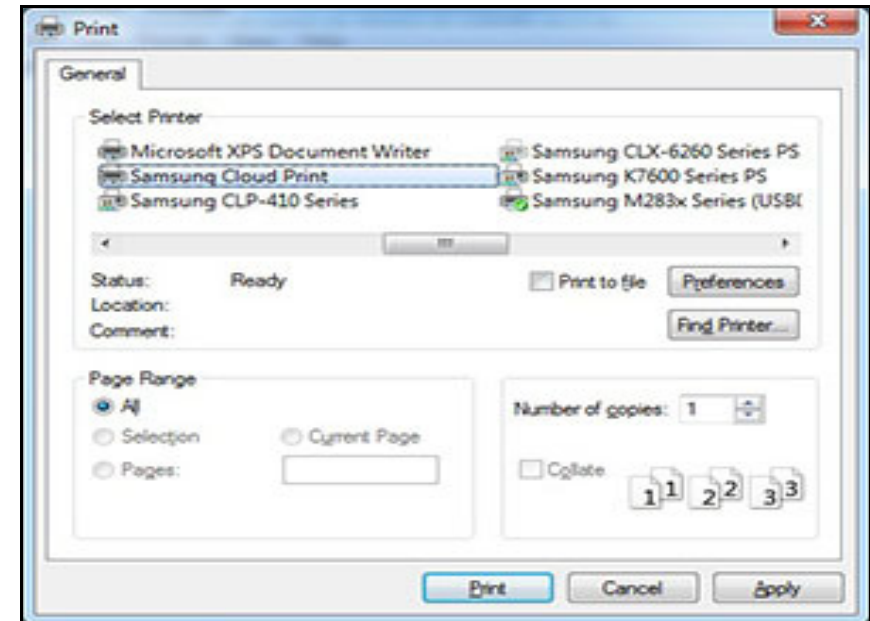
Print

General

Select Printer

Microsoft XPS Document Writer
Samsung Cloud Print
Samsung CLP-410 Series
Samsung CLX-6260 Series PS
Samsung K7600 Series PS
Samsung M283x Series (USB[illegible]

Status: Ready
Location:
Comment:

Print to file
Preferences
Find Printer...

Page Range
All
Selection
Current Page
Pages:

Number of copies: 1

Collate
1 1 2 2 3 3

Print
Cancel
Apply